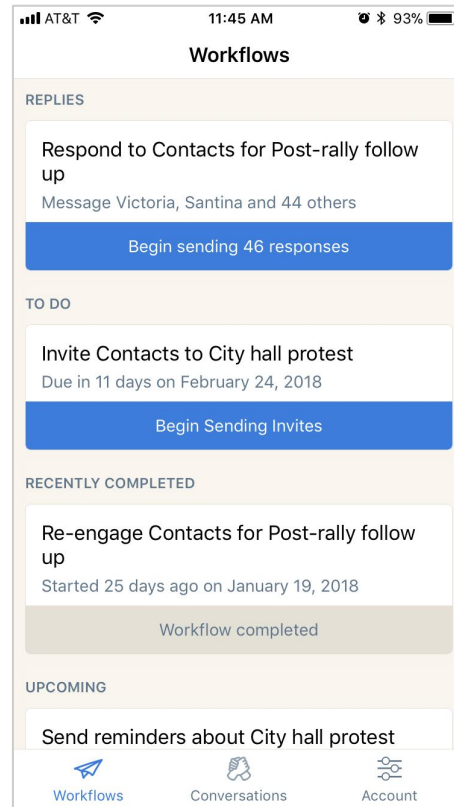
AT&T 11:45 AM 93%

Workflows

REPLIES

Respond to Contacts for Post-rally follow up
Message Victoria, Santina and 44 others

Begin sending 46 responses

TO DO

Invite Contacts to City hall protest
Due in 11 days on February 24, 2018

Begin Sending Invites

RECENTLY COMPLETED

Re-engage Contacts for Post-rally follow up
Started 25 days ago on January 19, 2018

Workflow completed

UPCOMING

Send reminders about City hall protest

Workflows Conversations Account